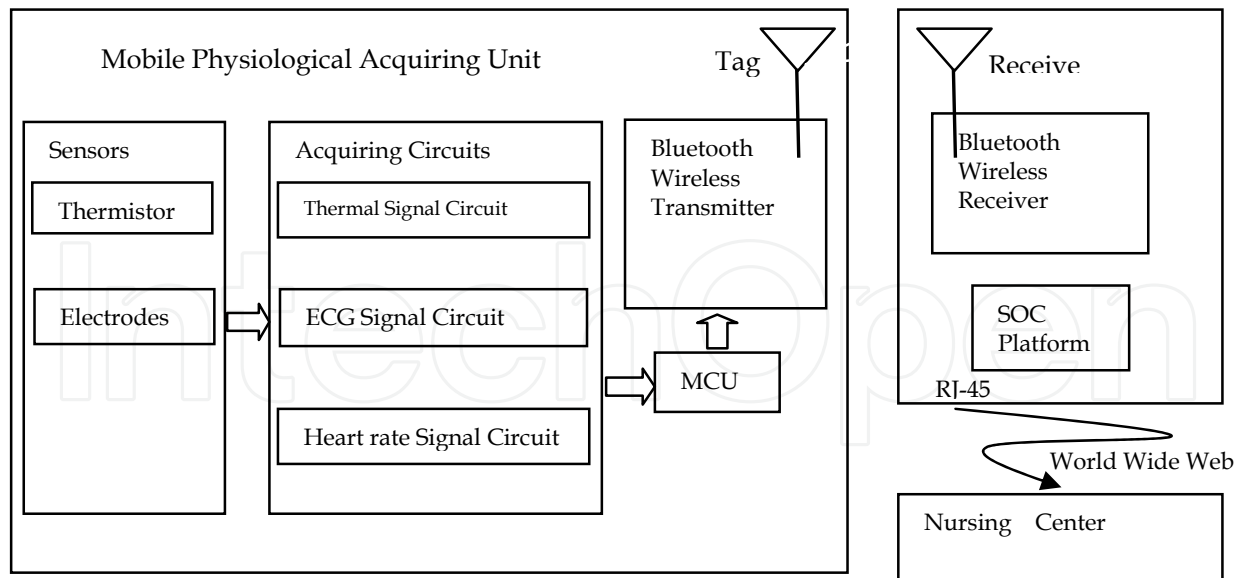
Mobile Physiological Acquiring Unit

Tag

Receive

Sensors

Thermistor

Electrodes

Acquiring Circuits

Thermal Signal Circuit

ECG Signal Circuit

Heart rate Signal Circuit

Bluetooth Wireless Transmitter

MCU

Bluetooth Wireless Receiver

SOC Platform

RJ-45

World Wide Web

Nursing Center